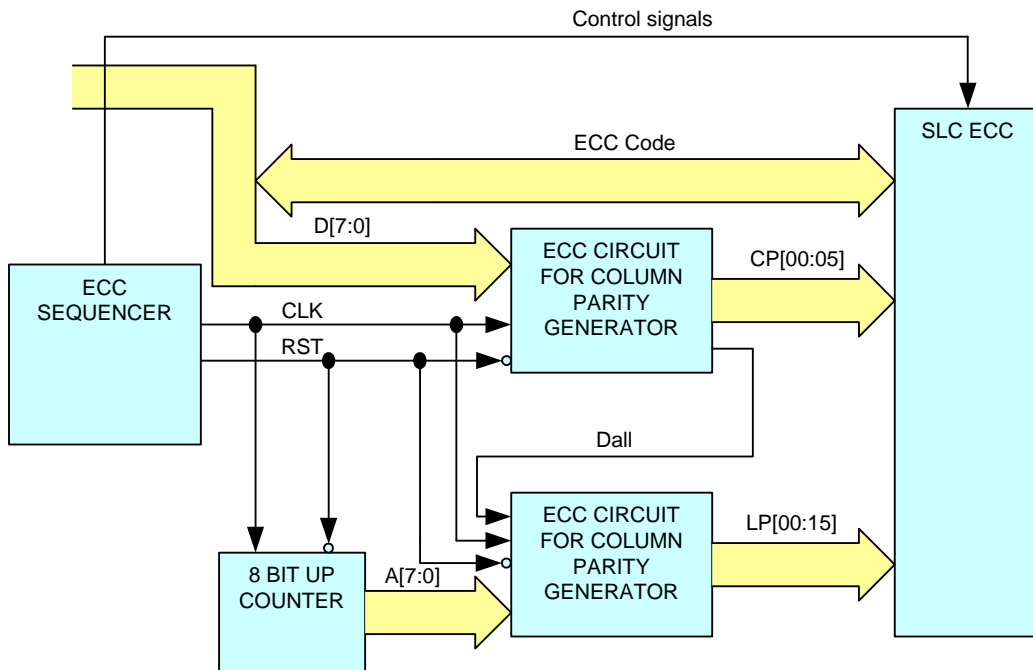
Control signals

SLC ECC

ECC Code

D[7:0]

ECC SEQUENCER

ECC CIRCUIT FOR COLUMN PARITY GENERATOR

CP[00:05]

CLK

RST

Dall

ECC CIRCUIT FOR COLUMN PARITY GENERATOR

LP[00:15]

8 BIT UP COUNTER

A[7:0]